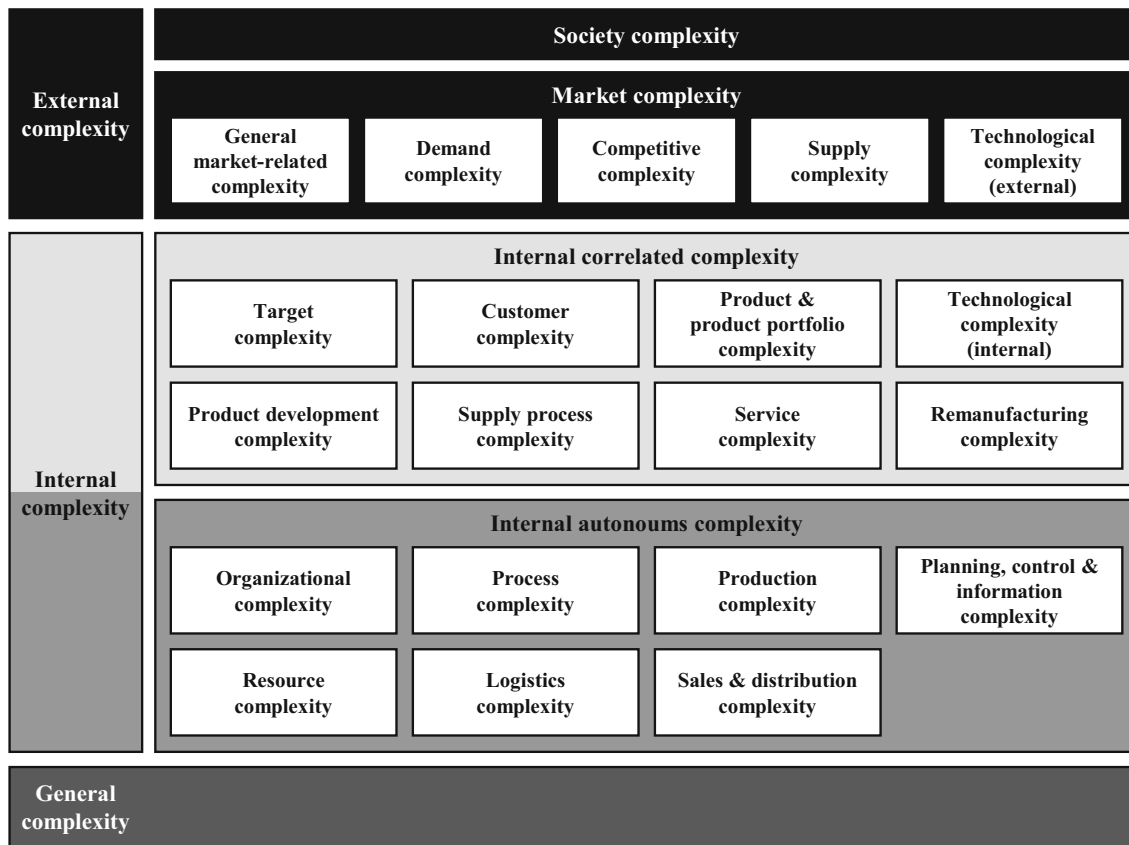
External complexity

Society complexity

Market complexity

General market-related complexity

Demand complexity

Competitive complexity

Supply complexity

Technological complexity (external)

Internal complexity

Internal correlated complexity

Target complexity

Customer complexity

Product & product portfolio complexity

Technological complexity (internal)

Product development complexity

Supply process complexity

Service complexity

Remanufacturing complexity

Internal autonoums complexity

Organizational complexity

Process complexity

Production complexity

Planning, control & information complexity

Resource complexity

Logistics complexity

Sales & distribution complexity

General complexity